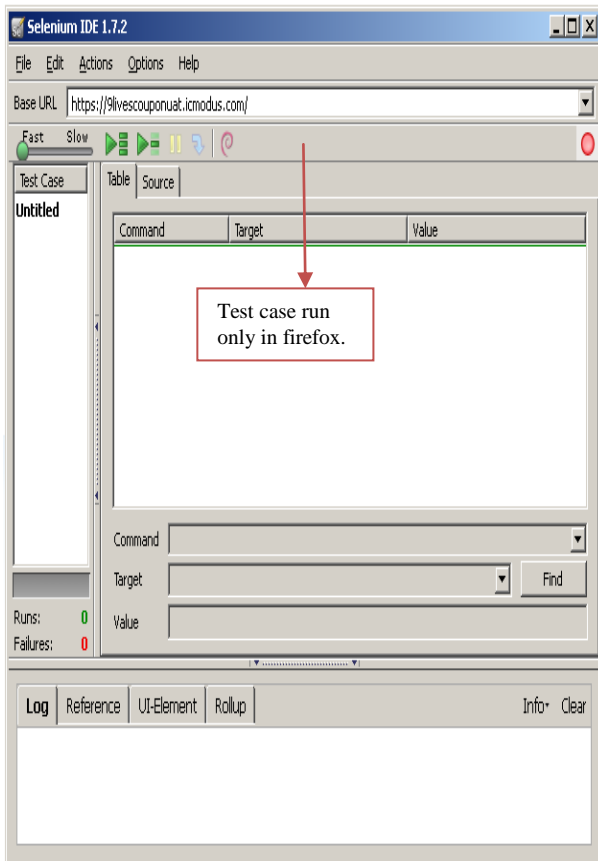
Selenium IDE 1.7.2

File Edit Actions Options Help

Base URL https://9livescouponuat.icmodus.com/

Fast Slow

Test Case

Untitled

Table Source

| Command | Target | Value |
|---|---|---|

Test case run only in firefox.

Command

Target

Find

Value

Runs: 0

Failures: 0

Log Reference UI-Element Rollup

Info▾ Clear